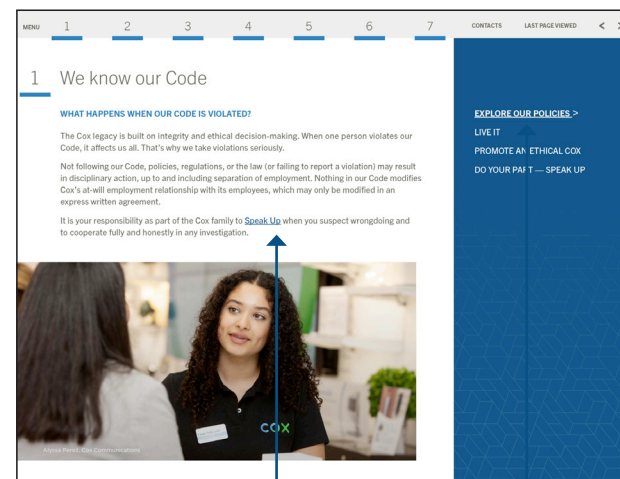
MENU 1 2 3 4 5 6 7 CONTACTS LAST PAGE VIEWED < >

1 We know our Code

WHAT HAPPENS WHEN OUR CODE IS VIOLATED?

The Cox legacy is built on integrity and ethical decision-making. When one person violates our Code, it affects us all. That's why we take violations seriously.

Not following our Code, policies, regulations, or the law (or failing to report a violation) may result in disciplinary action, up to and including separation of employment. Nothing in our Code modifies Cox's at-will employment relationship with its employees, which may only be modified in an express written agreement.

It is your responsibility as part of the Cox family to Speak Up when you suspect wrongdoing and to cooperate fully and honestly in any investigation.

EXPLORE OUR POLICIES >
LIVE IT
PROMOTE AN ETHICAL COX
DO YOUR PART — SPEAK UP

COX

Alyssa Perez, Cox Communications